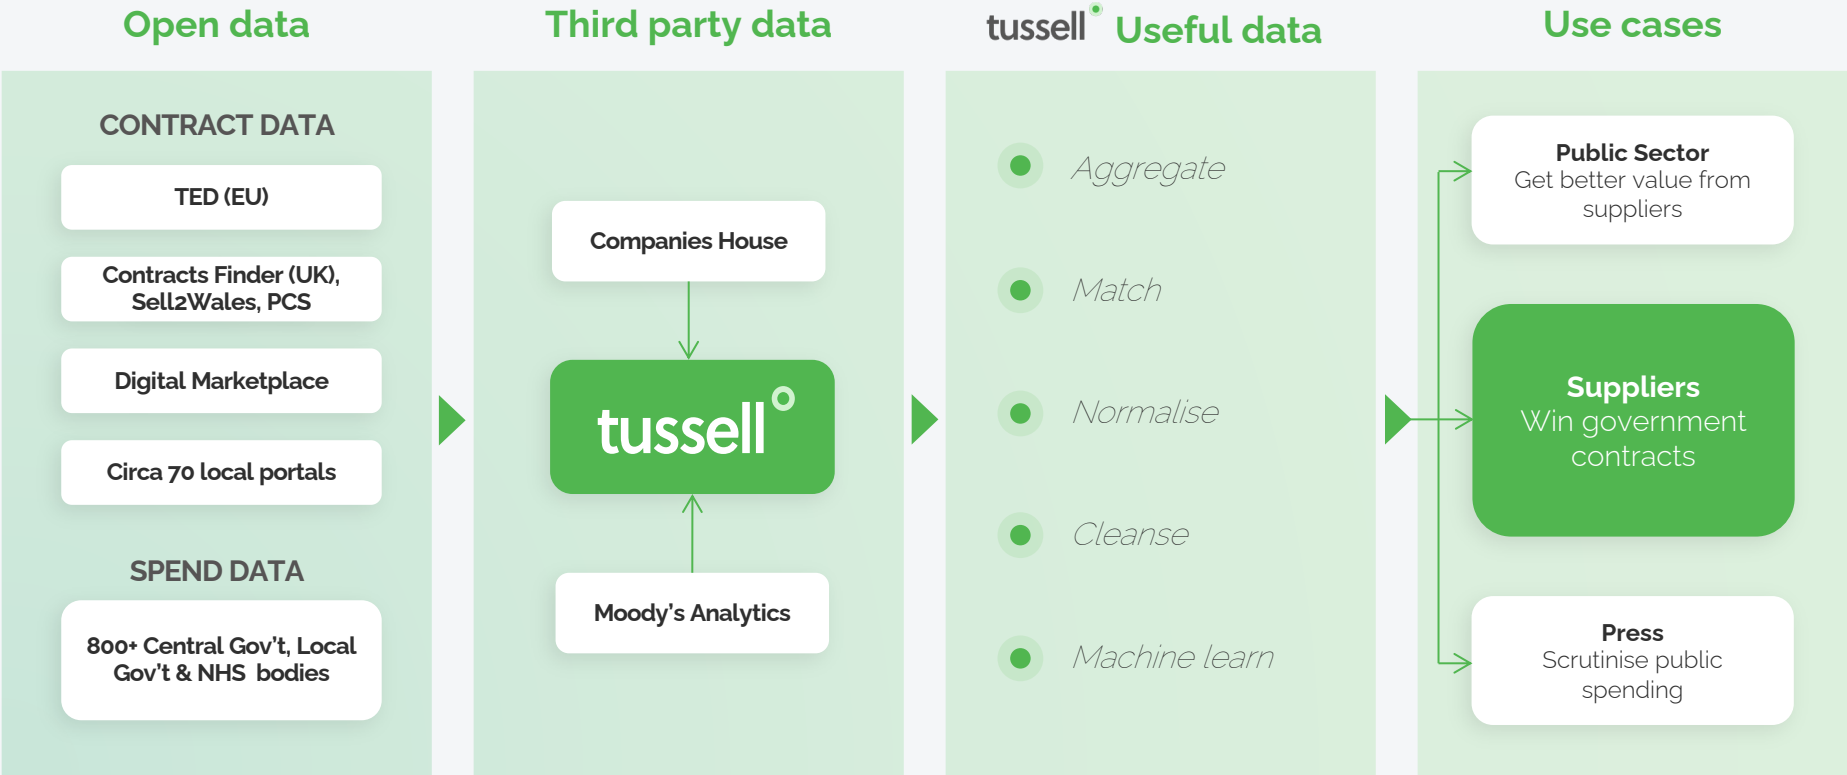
Open data

CONTRACT DATA

TED (EU)

Contracts Finder (UK), Sell2Wales, PCS

Digital Marketplace

Circa 70 local portals

SPEND DATA

800+ Central Gov't, Local Gov't & NHS bodies

Third party data

Companies House

tussell

Moody's Analytics

tussell Useful data

Aggregate

Match

Normalise

Cleanse

Machine learn

Use cases

Public Sector
Get better value from suppliers

Suppliers
Win government contracts

Press
Scrutinise public spending